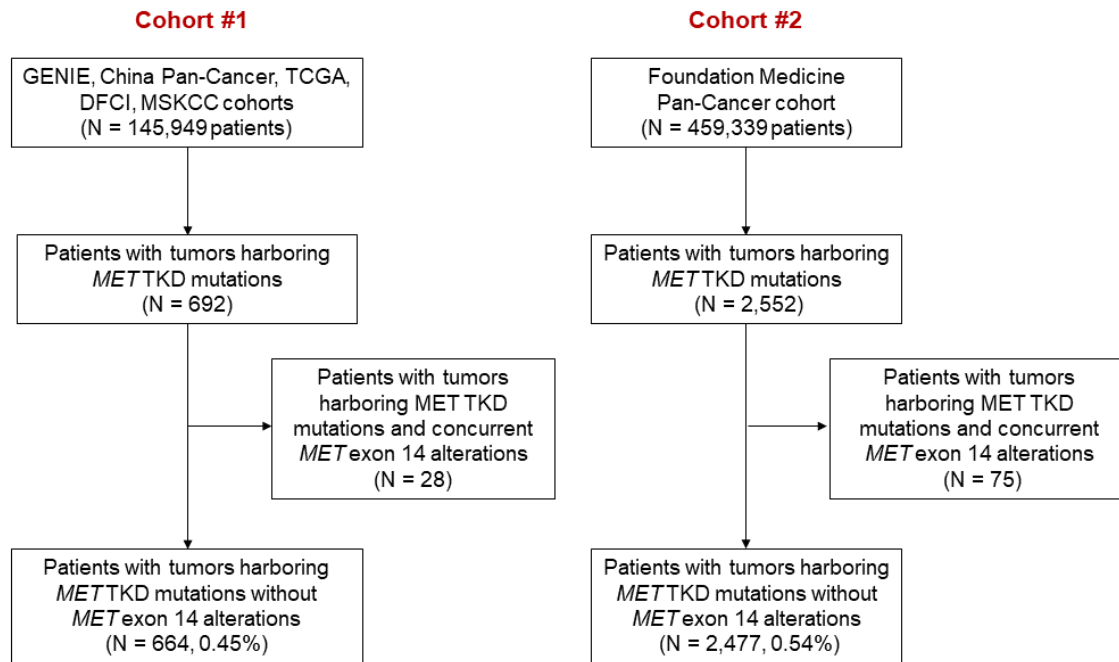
Cohort #1

GENIE, China Pan-Cancer, TCGA, DFCI, MSKCC cohorts (N = 145,949 patients)

Patients with tumors harboring MET TKD mutations (N = 692)

Patients with tumors harboring MET TKD mutations and concurrent MET exon 14 alterations (N = 28)

Patients with tumors harboring MET TKD mutations without MET exon 14 alterations (N = 664, 0.45%)

Cohort #2

Foundation Medicine Pan-Cancer cohort (N = 459,339 patients)

Patients with tumors harboring MET TKD mutations (N = 2,552)

Patients with tumors harboring MET TKD mutations and concurrent MET exon 14 alterations (N = 75)

Patients with tumors harboring MET TKD mutations without MET exon 14 alterations (N = 2,477, 0.54%)